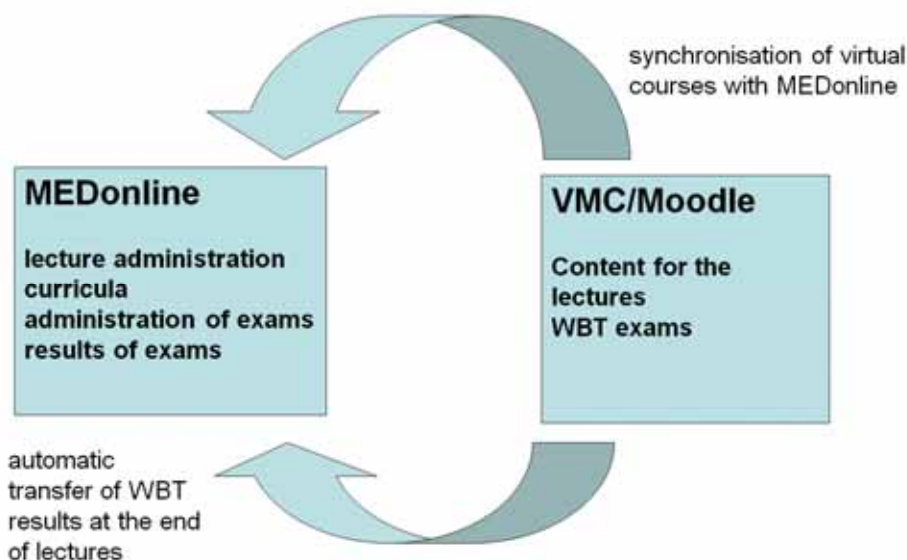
synchronisation of virtual courses with MEDonline

MEDonline

lecture administration
curricula
administration of exams
results of exams

VMC/Moodle

Content for the lectures
WBT exams

automatic transfer of WBT results at the end of lectures